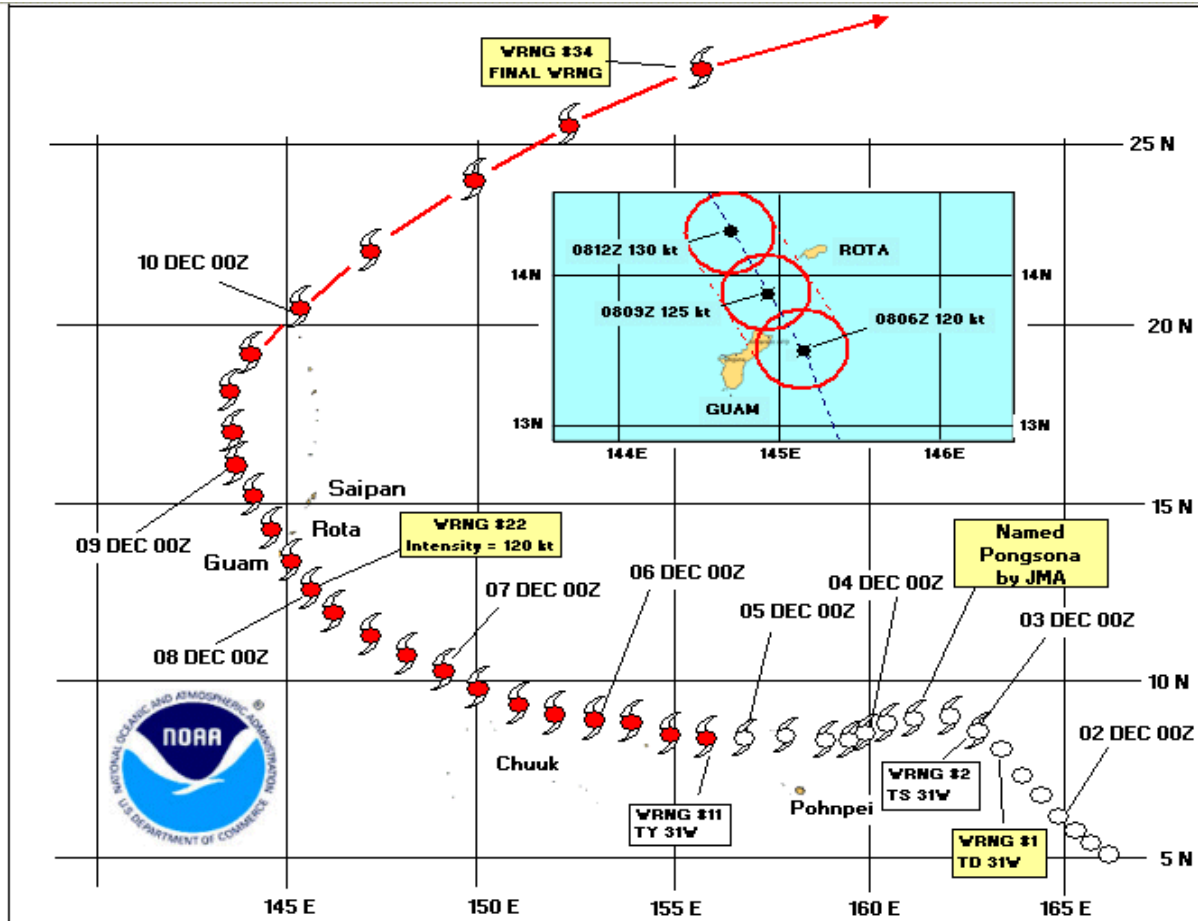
WRNG #34
FINAL WRNG

25 N

10 DEC 00Z

0812Z 130 kt
ROTA
14N
14N
0809Z 125 kt
0806Z 120 kt
20 N
GUAM
13N
13N
144E
145E
146E

Saipan
15 N
Rota
09 DEC 00Z
WRNG #22
Intensity = 120 kt
Guam
Named Pongsona by JMA
06 DEC 00Z
04 DEC 00Z
07 DEC 00Z
05 DEC 00Z
03 DEC 00Z
08 DEC 00Z

NOAA
NATIONAL OCEANIC AND ATMOSPHERIC ADMINISTRATION
U.S. DEPARTMENT OF COMMERCE

10 N
02 DEC 00Z
Chuuk
WRNG #2
TS 31W
WRNG #11
TY 31W
Pohnpei
WRNG #1
TD 31W
5 N

145 E
150 E
155 E
160 E
165 E